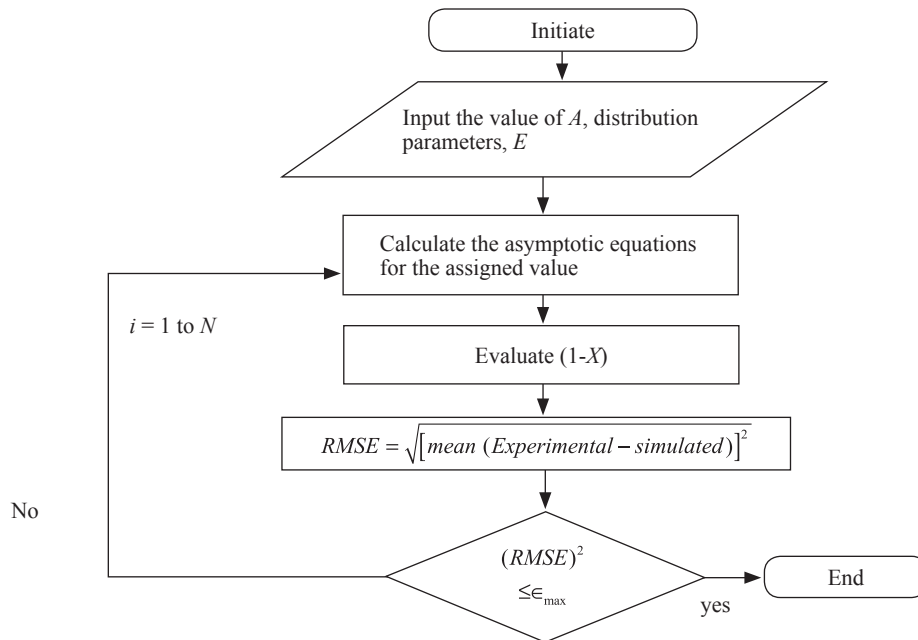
Initiate

Input the value of $A$, distribution parameters, $E$

Calculate the asymptotic equations for the assigned value

$i = 1$ to $N$

Evaluate (1-$X$)

$RMSE = \sqrt{\left[mean\ (Experimental - simulated)\right]^2}$

No

$(RMSE)^2 \leq \epsilon_{\max}$

yes

End